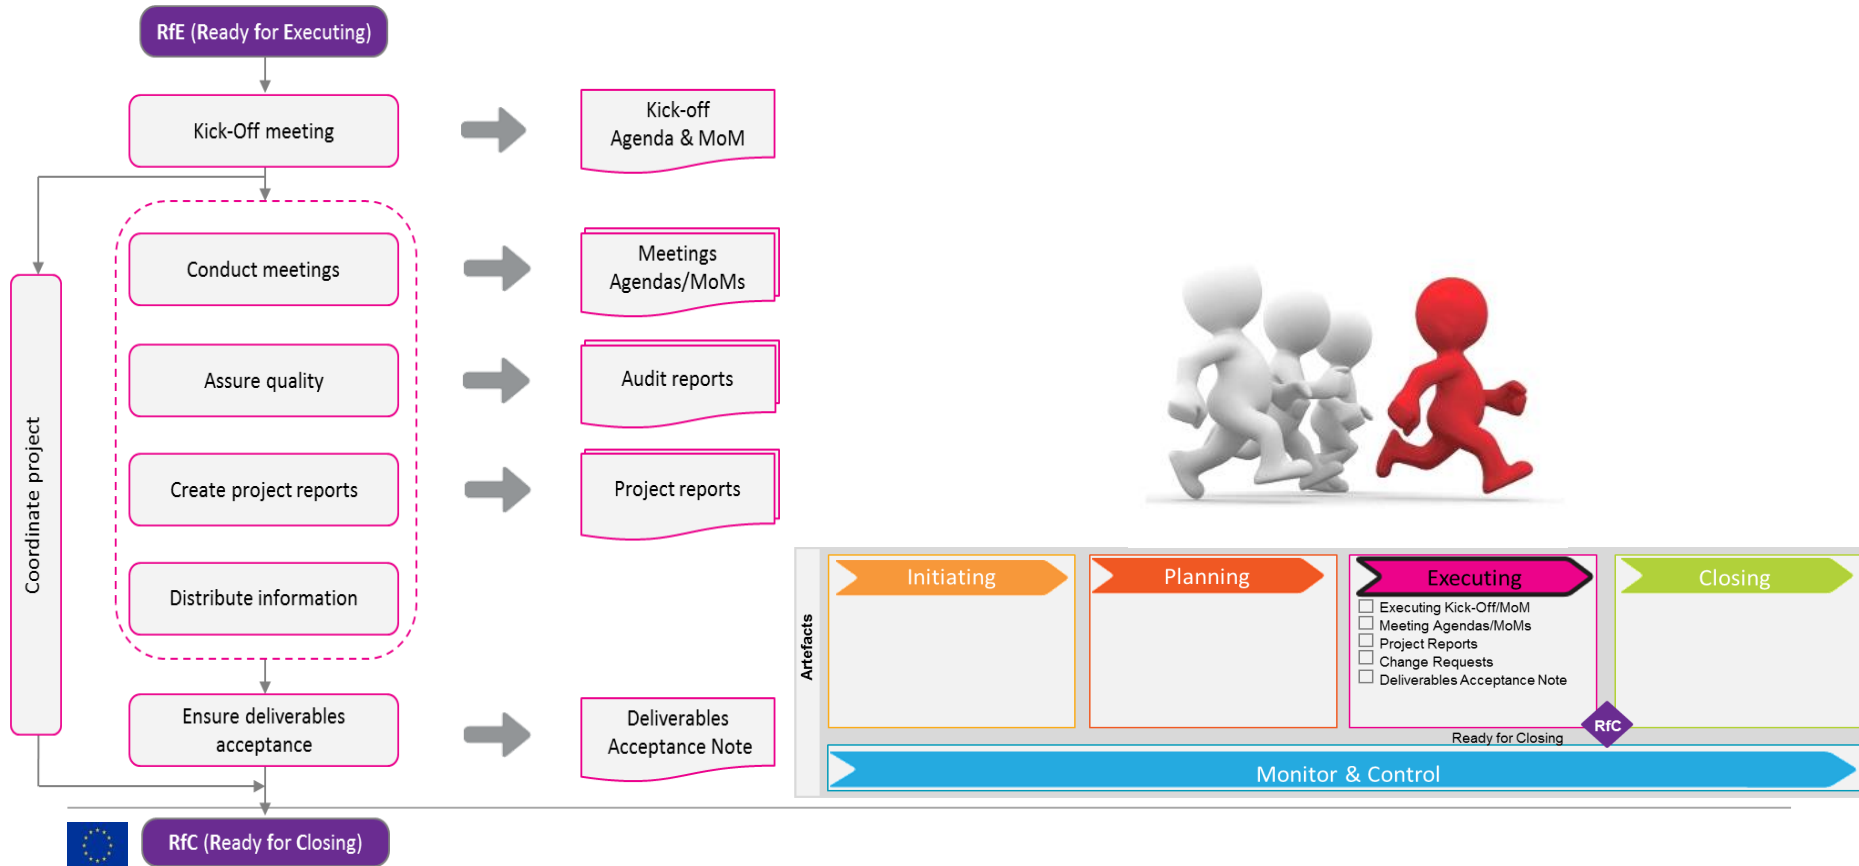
RfE (Ready for Executing)

Kick-Off meeting

Kick-off Agenda & MoM

Coordinate project

Conduct meetings

Meetings Agendas/MoMs

Assure quality

Audit reports

Create project reports

Project reports

Distribute information

Ensure deliverables acceptance

Deliverables Acceptance Note

RfC (Ready for Closing)

Artefacts

Initiating

Planning

Executing

☐ Executing Kick-Off/MoM
☐ Meeting Agendas/MoMs
☐ Project Reports
☐ Change Requests
☐ Deliverables Acceptance Note

Closing

RfC

Ready for Closing

Monitor & Control